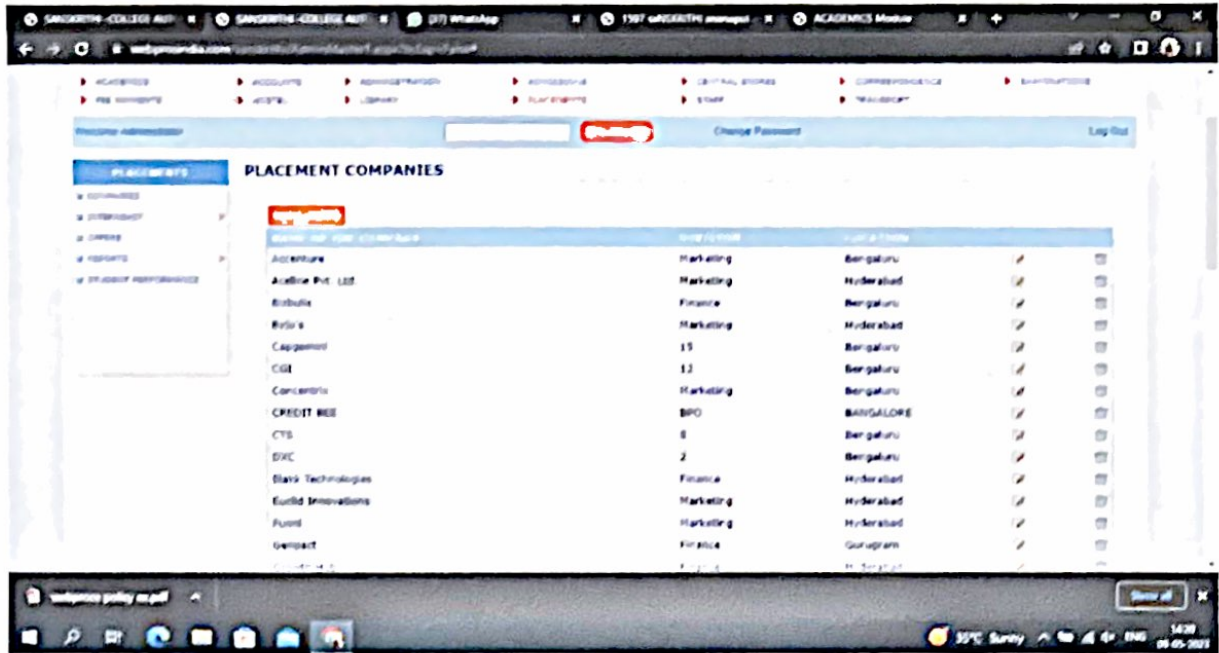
SANSKRITHI -COLLEGE AUT | SANSKRITHI -COLLEGE AUT | (37) WhatsApp | 1507 SANSKRITHI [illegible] | ACADEMICS Module

webprosindia.com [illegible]

ACADEMICS | ACCOUNTS | ADMINISTRATION | ADMISSIONS | CENTRAL STORES | CORRESPONDENCE | EXAMINATIONS
FEE PAYMENTS | HOSTEL | LIBRARY | PLACEMENTS | STAFF | TRANSPORT

Welcome Administrator | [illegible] | Change Password | Log Out

PLACEMENTS
COMPANIES
INTERNSHIP
OFFERS
REPORTS
STUDENT PERFORMANCE

PLACEMENT COMPANIES

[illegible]

| NAME OF THE COMPANY | DIVISION | LOCATION | | |
|---|---|---|---|---|
| Accenture | Marketing | Bengaluru | | |
| Acelline Pvt. Ltd. | Marketing | Hyderabad | | |
| Bizbulls | Finance | Bengaluru | | |
| Byju's | Marketing | Hyderabad | | |
| Capgemini | 15 | Bengaluru | | |
| CGI | 12 | Bengaluru | | |
| Concentrix | Marketing | Bengaluru | | |
| CREDIT BEE | BPO | BANGALORE | | |
| CTS | 8 | Bengaluru | | |
| DXC | 2 | Bengaluru | | |
| Elark Technologies | Finance | Hyderabad | | |
| Euclid Innovations | Marketing | Hyderabad | | |
| Furmi | Marketing | Hyderabad | | |
| Genpact | Finance | Gurugram | | |
| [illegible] | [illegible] | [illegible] | | |

webprosa policy m.pdf | Show all

35°C Sunny ENG 14:39 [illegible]